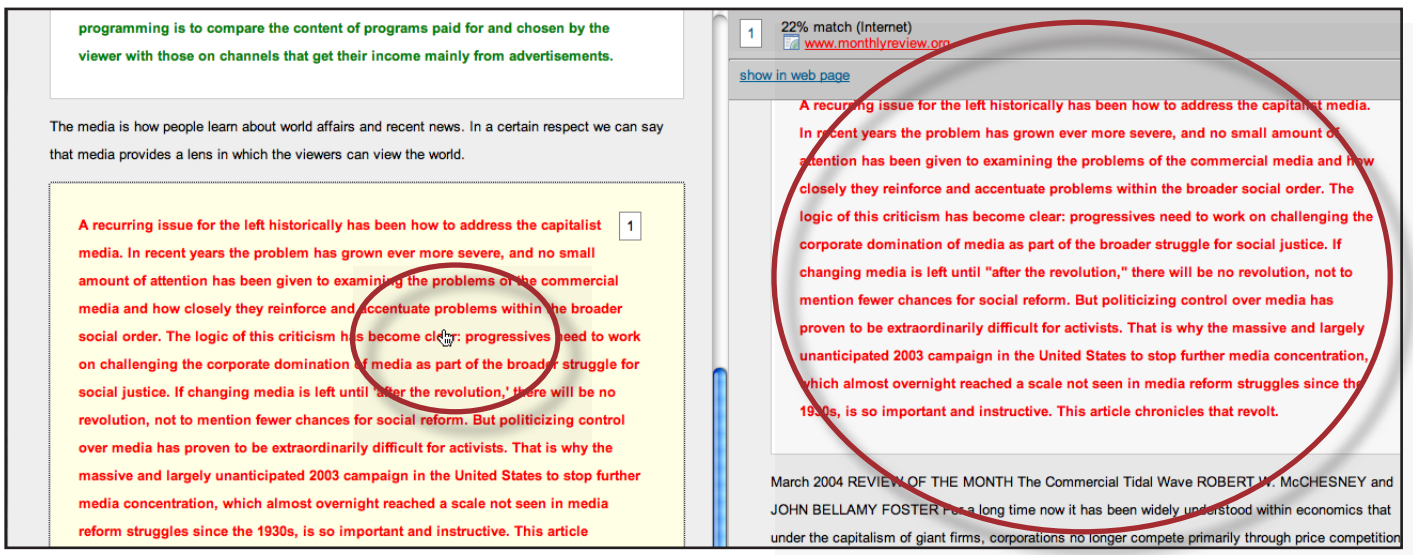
programming is to compare the content of programs paid for and chosen by the viewer with those on channels that get their income mainly from advertisements.

The media is how people learn about world affairs and recent news. In a certain respect we can say that media provides a lens in which the viewers can view the world.

1

A recurring issue for the left historically has been how to address the capitalist media. In recent years the problem has grown ever more severe, and no small amount of attention has been given to examining the problems of the commercial media and how closely they reinforce and accentuate problems within the broader social order. The logic of this criticism has become clear: progressives need to work on challenging the corporate domination of media as part of the broader struggle for social justice. If changing media is left until 'after the revolution,' there will be no revolution, not to mention fewer chances for social reform. But politicizing control over media has proven to be extraordinarily difficult for activists. That is why the massive and largely unanticipated 2003 campaign in the United States to stop further media concentration, which almost overnight reached a scale not seen in media reform struggles since the 1930s, is so important and instructive. This article

1

22% match (Internet)
www.monthlyreview.org

show in web page

A recurring issue for the left historically has been how to address the capitalist media. In recent years the problem has grown ever more severe, and no small amount of attention has been given to examining the problems of the commercial media and how closely they reinforce and accentuate problems within the broader social order. The logic of this criticism has become clear: progressives need to work on challenging the corporate domination of media as part of the broader struggle for social justice. If changing media is left until "after the revolution," there will be no revolution, not to mention fewer chances for social reform. But politicizing control over media has proven to be extraordinarily difficult for activists. That is why the massive and largely unanticipated 2003 campaign in the United States to stop further media concentration, which almost overnight reached a scale not seen in media reform struggles since the 1930s, is so important and instructive. This article chronicles that revolt.

March 2004 REVIEW OF THE MONTH The Commercial Tidal Wave ROBERT W. McCHESNEY and JOHN BELLAMY FOSTER For a long time now it has been widely understood within economics that under the capitalism of giant firms, corporations no longer compete primarily through price competition